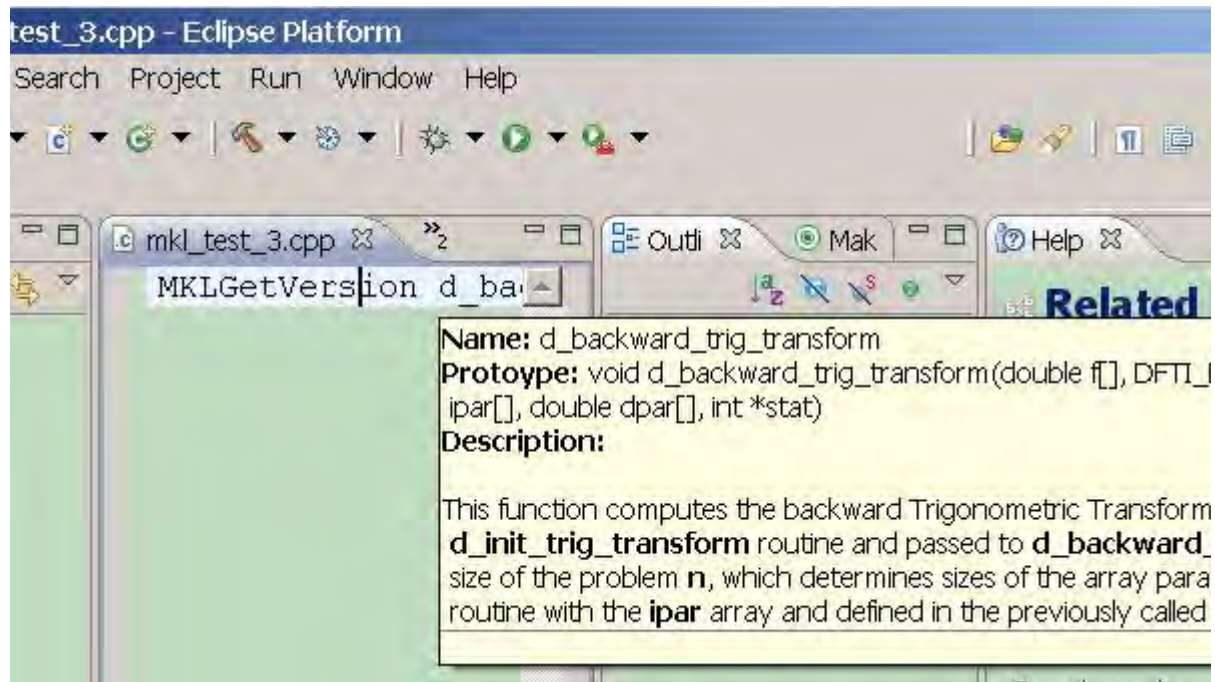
test_3.cpp - Eclipse Platform

Search Project Run Window Help

mkl_test_3.cpp ☒ »2

Outli ☒ Mak

Help ☒

MKLGetVersion d_ba

Related

Name: d_backward_trig_transform
Protoype: void d_backward_trig_transform(double f[], DFTI_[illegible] ipar[], double dpar[], int *stat)
Description:

This function computes the backward Trigonometric Transform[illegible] d_init_trig_transform routine and passed to d_backward_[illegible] size of the problem n, which determines sizes of the array para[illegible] routine with the ipar array and defined in the previously called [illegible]